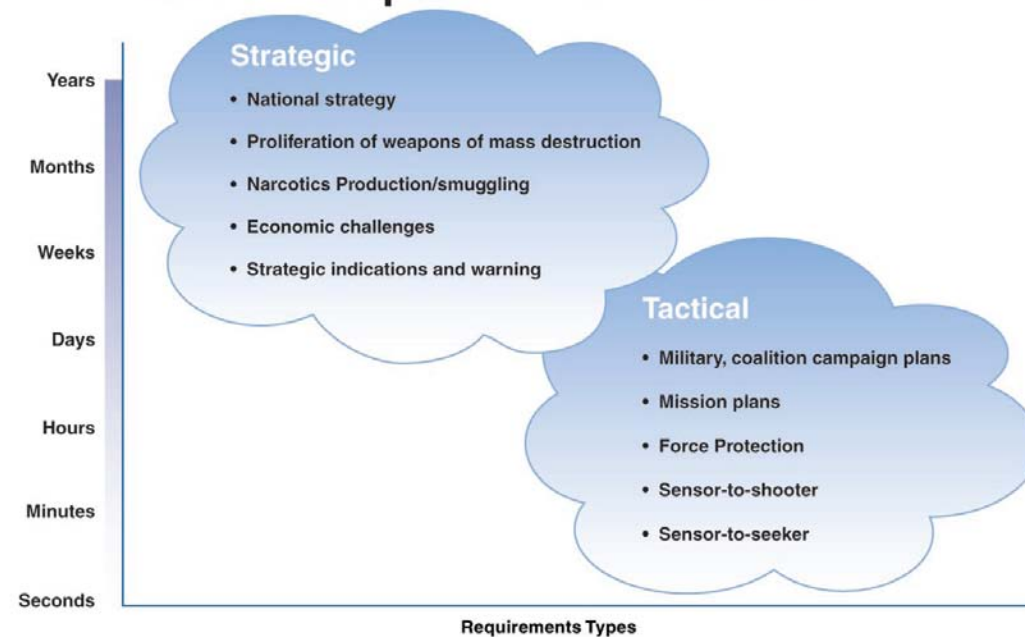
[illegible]

Years

Months

Weeks

Days

Hours

Minutes

Seconds

Strategic
• National strategy
• Proliferation of weapons of mass destruction
• Narcotics Production/smuggling
• Economic challenges
• Strategic indications and warning

Tactical
• Military, coalition campaign plans
• Mission plans
• Force Protection
• Sensor-to-shooter
• Sensor-to-seeker

Requirements Types